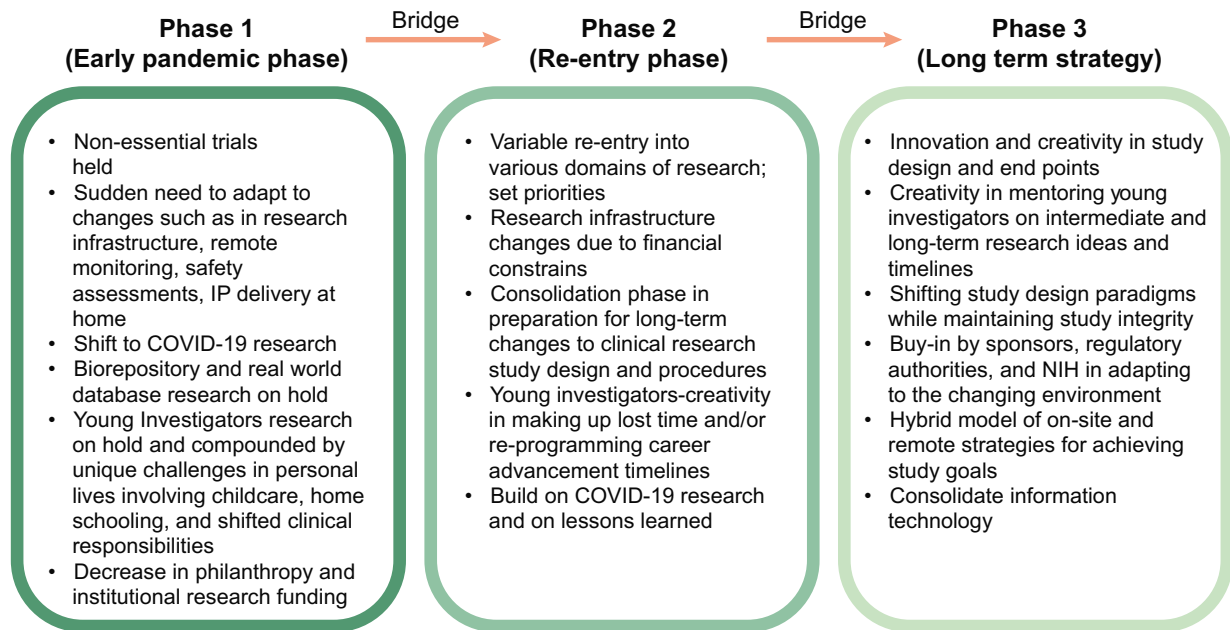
**Phase 1 (Early pandemic phase)**

Bridge

**Phase 2 (Re-entry phase)**

Bridge

**Phase 3 (Long term strategy)**

- Non-essential trials held
- Sudden need to adapt to changes such as in research infrastructure, remote monitoring, safety assessments, IP delivery at home
- Shift to COVID-19 research
- Biorepository and real world database research on hold
- Young Investigators research on hold and compounded by unique challenges in personal lives involving childcare, home schooling, and shifted clinical responsibilities
- Decrease in philanthropy and institutional research funding

- Variable re-entry into various domains of research; set priorities
- Research infrastructure changes due to financial constrains
- Consolidation phase in preparation for long-term changes to clinical research study design and procedures
- Young investigators-creativity in making up lost time and/or re-programming career advancement timelines
- Build on COVID-19 research and on lessons learned

- Innovation and creativity in study design and end points
- Creativity in mentoring young investigators on intermediate and long-term research ideas and timelines
- Shifting study design paradigms while maintaining study integrity
- Buy-in by sponsors, regulatory authorities, and NIH in adapting to the changing environment
- Hybrid model of on-site and remote strategies for achieving study goals
- Consolidate information technology